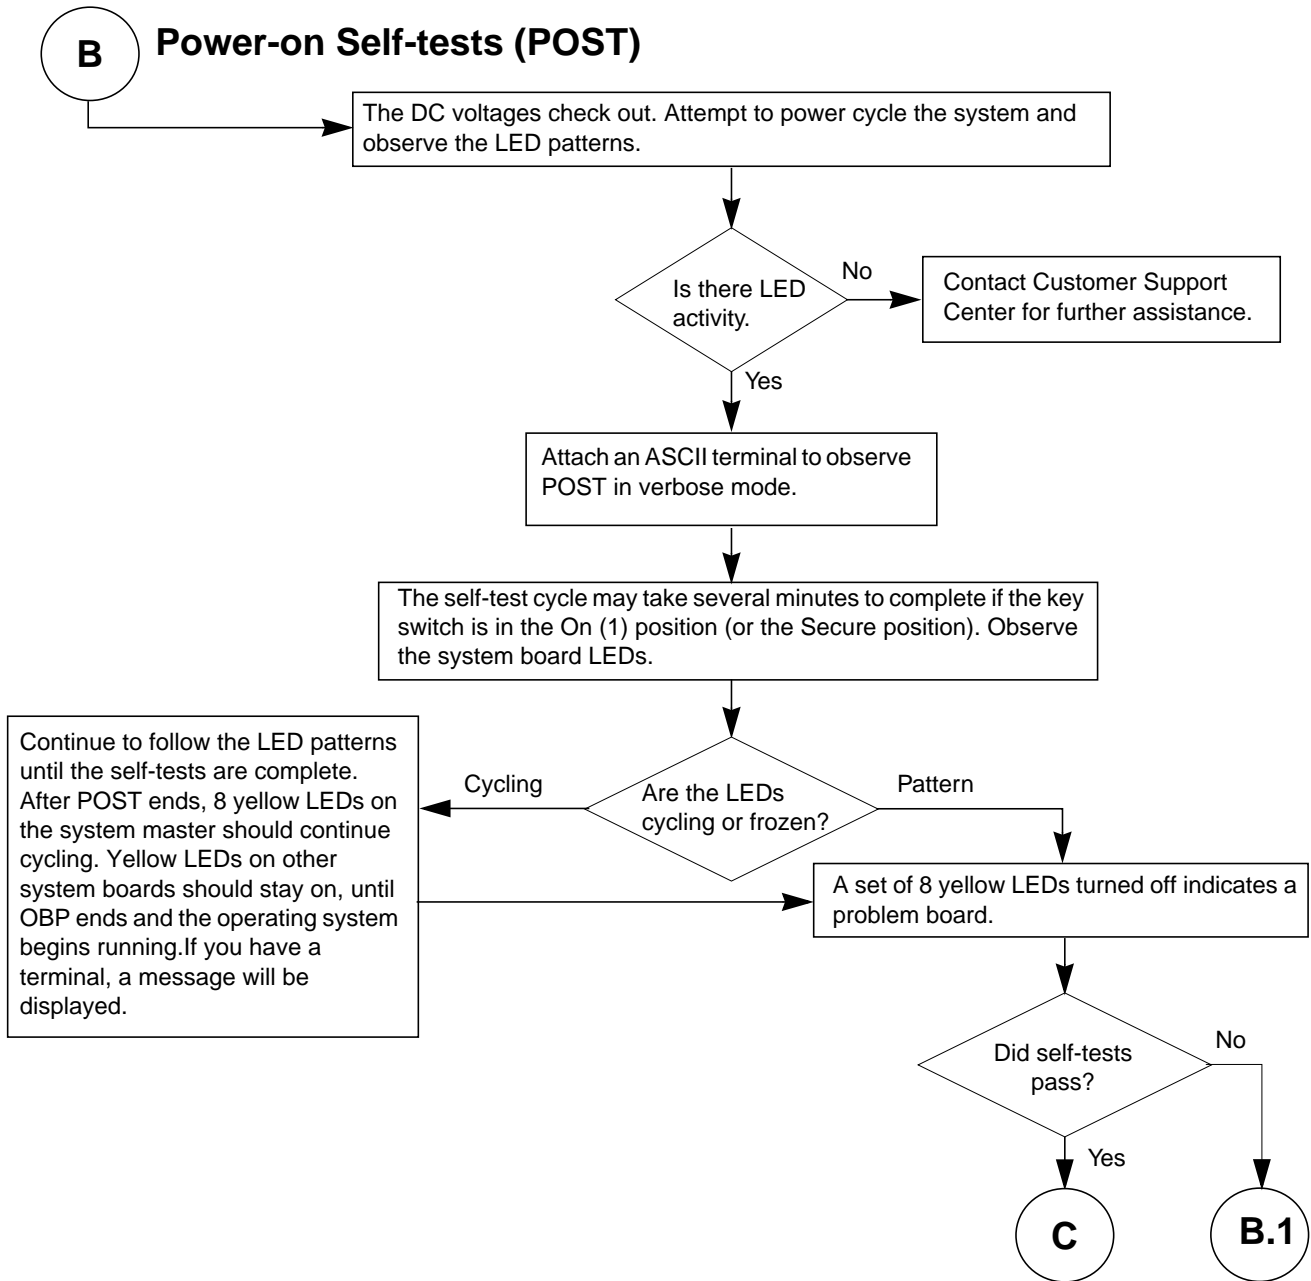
B

Power-on Self-tests (POST)

The DC voltages check out. Attempt to power cycle the system and observe the LED patterns.

Is there LED activity.

No

Contact Customer Support Center for further assistance.

Yes

Attach an ASCII terminal to observe POST in verbose mode.

The self-test cycle may take several minutes to complete if the key switch is in the On (1) position (or the Secure position). Observe the system board LEDs.

Continue to follow the LED patterns until the self-tests are complete. After POST ends, 8 yellow LEDs on the system master should continue cycling. Yellow LEDs on other system boards should stay on, until OBP ends and the operating system begins running.If you have a terminal, a message will be displayed.

Cycling

Are the LEDs cycling or frozen?

Pattern

A set of 8 yellow LEDs turned off indicates a problem board.

Did self-tests pass?

No

Yes

C

B.1